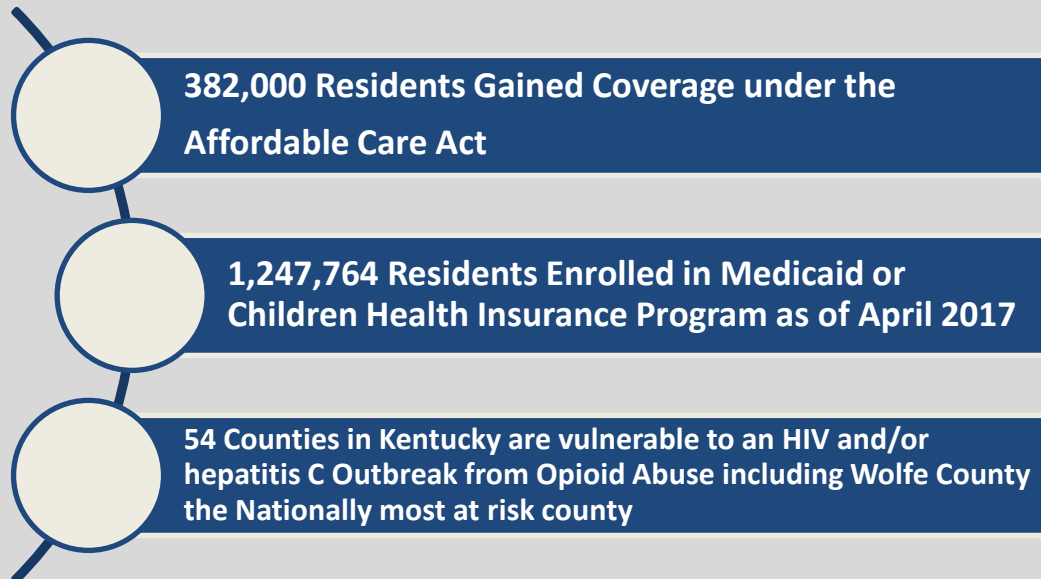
382,000 Residents Gained Coverage under the Affordable Care Act

1,247,764 Residents Enrolled in Medicaid or Children Health Insurance Program as of April 2017

54 Counties in Kentucky are vulnerable to an HIV and/or hepatitis C Outbreak from Opioid Abuse including Wolfe County the Nationally most at risk county